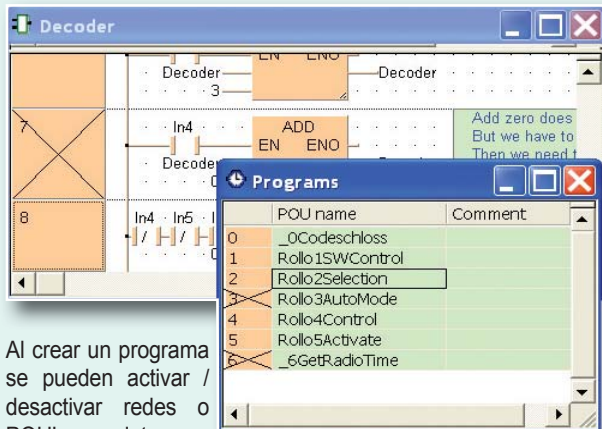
Decoder

EN ENO
Decoder
3
Decoder

7
In4
ADD
EN ENO
Decoder
0

Add zero does
But we have to
Then we need t

8
In4 In5

Programs

| | POU name | Comment |
|---|---|---|
| 0 | _0Codeschloss | |
| 1 | Rollo1SWControl | |
| 2 | Rollo2Selection | |
| 3 | Rollo3AutoMode | |
| 4 | Rollo4Control | |
| 5 | Rollo5Activate | |
| 6 | _6GetRadioTime | |

Al crear un programa se pueden activar / desactivar redes o POU's completos